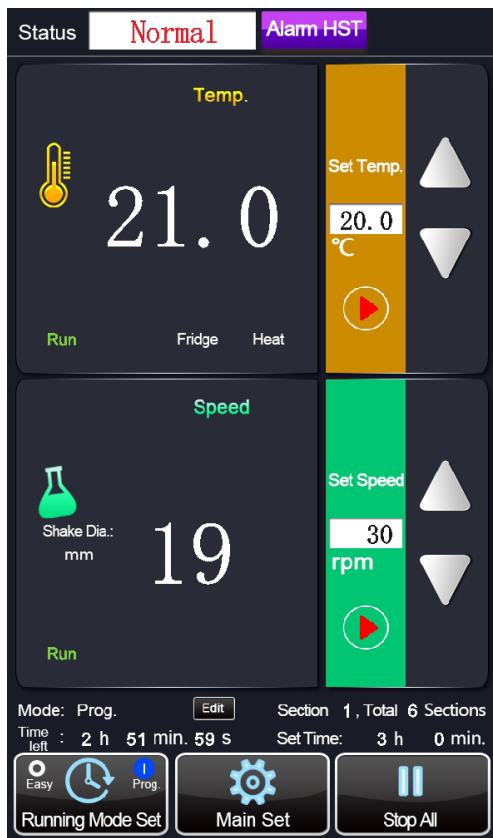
Status Normal Alarm HST

Temp.

21.0

Run Fridge Heat

Set Temp.

20.0

℃

Speed

Shake Dia.: mm

19

Run

Set Speed

30

rpm

Mode: Prog. Edit

Section 1, Total 6 Sections

Time left : 2 h 51 min. 59 s

Set Time: 3 h 0 min.

Easy Prog.

Running Mode Set

Main Set

Stop All